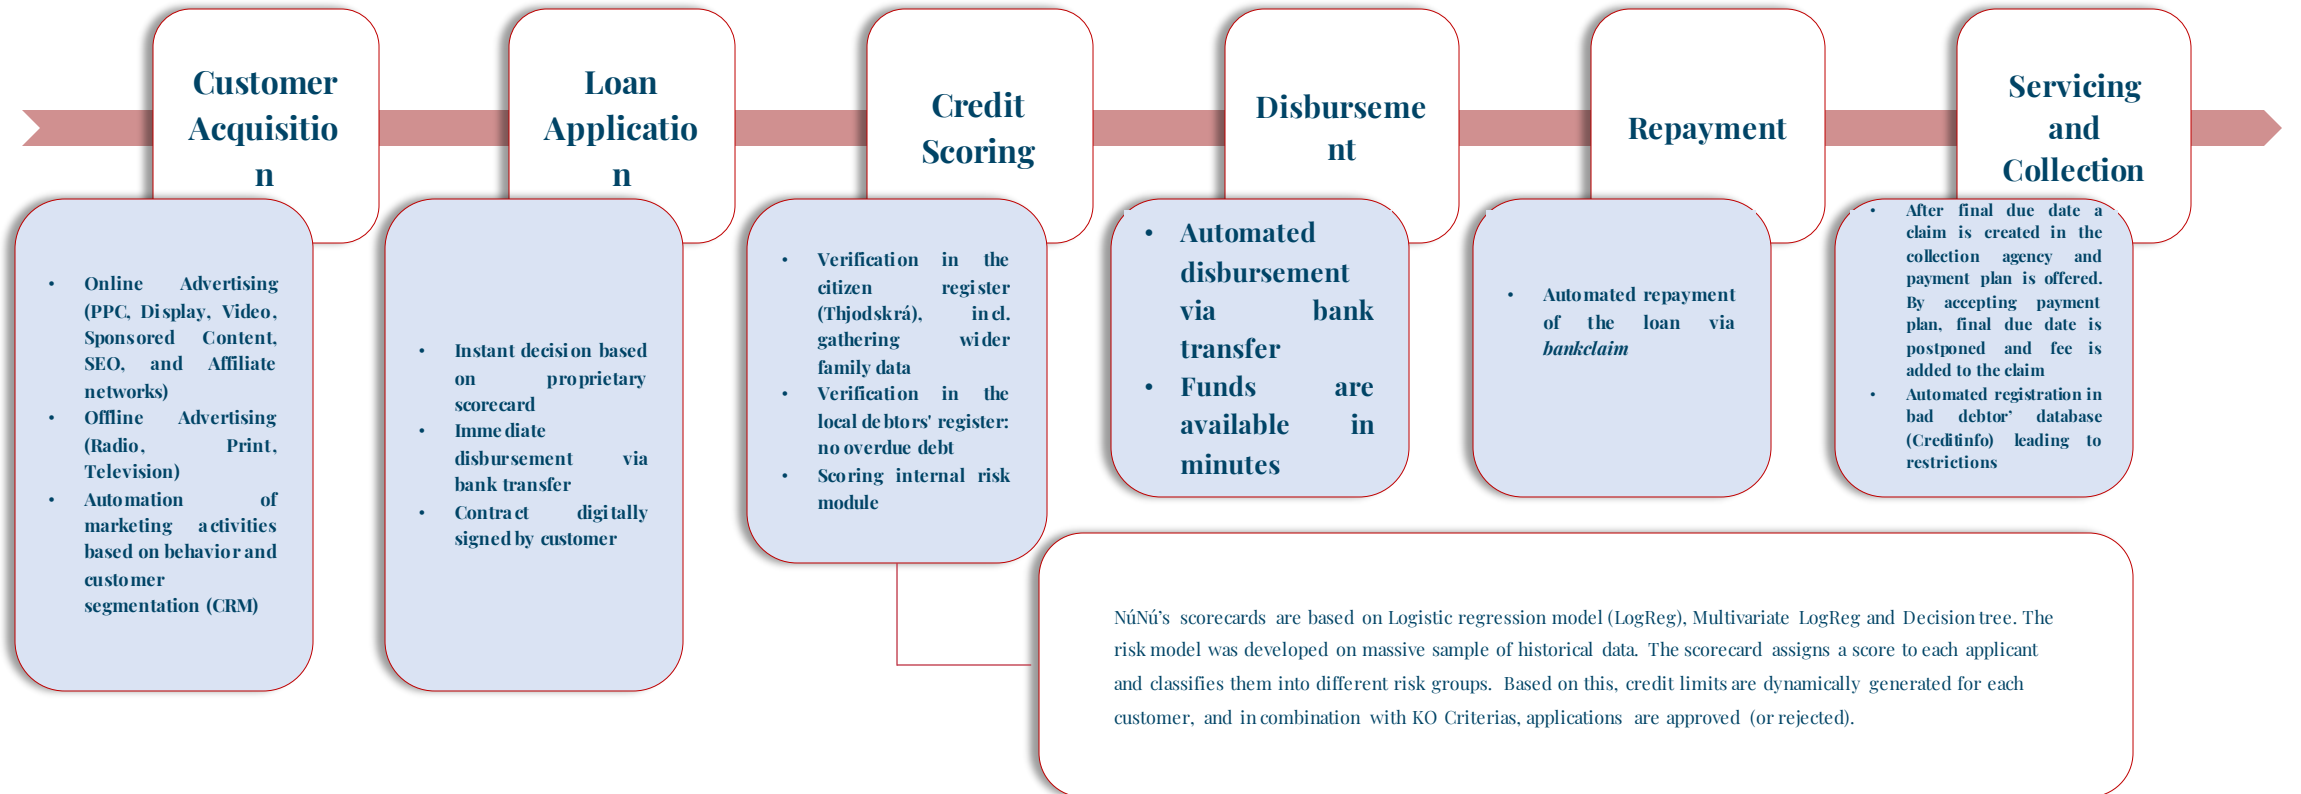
Customer Acquisition

Loan Application

Credit Scoring

Disbursement

Repayment

Servicing and Collection

- Online Advertising (PPC, Display, Video, Sponsored Content, SEO, and Affiliate networks)
- Offline Advertising (Radio, Print, Television)
- Automation of marketing activities based on behavior and customer segmentation (CRM)

- Instant decision based on proprietary scorecard
- Immediate disbursement via bank transfer
- Contract digitally signed by customer

- Verification in the citizen register (Thjodskrá), incl. gathering wider family data
- Verification in the local debtors' register: no overdue debt
- Scoring internal risk module

- Automated disbursement via bank transfer
- Funds are available in minutes

- Automated repayment of the loan via *bankclaim*

- After final due date a claim is created in the collection agency and payment plan is offered. By accepting payment plan, final due date is postponed and fee is added to the claim
- Automated registration in bad debtor' database (Creditinfo) leading to restrictions

NúNú's scorecards are based on Logistic regression model (LogReg), Multivariate LogReg and Decision tree. The risk model was developed on massive sample of historical data. The scorecard assigns a score to each applicant and classifies them into different risk groups. Based on this, credit limits are dynamically generated for each customer, and in combination with KO Criterias, applications are approved (or rejected).